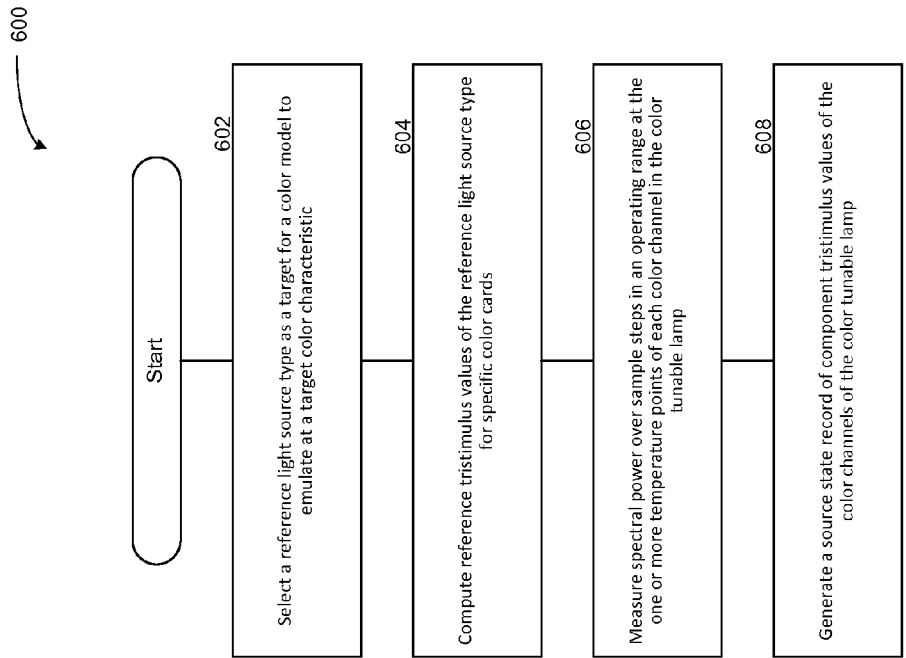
600

Start

602

Select a reference light source type as a target for a color model to emulate at a target color characteristic

604

Compute reference tristimulus values of the reference light source type for specific color cards

606

Measure spectral power over sample steps in an operating range at the one or more temperature points of each color channel in the color tunable lamp

608

Generate a source state record of component tristimulus values of the color channels of the color tunable lamp